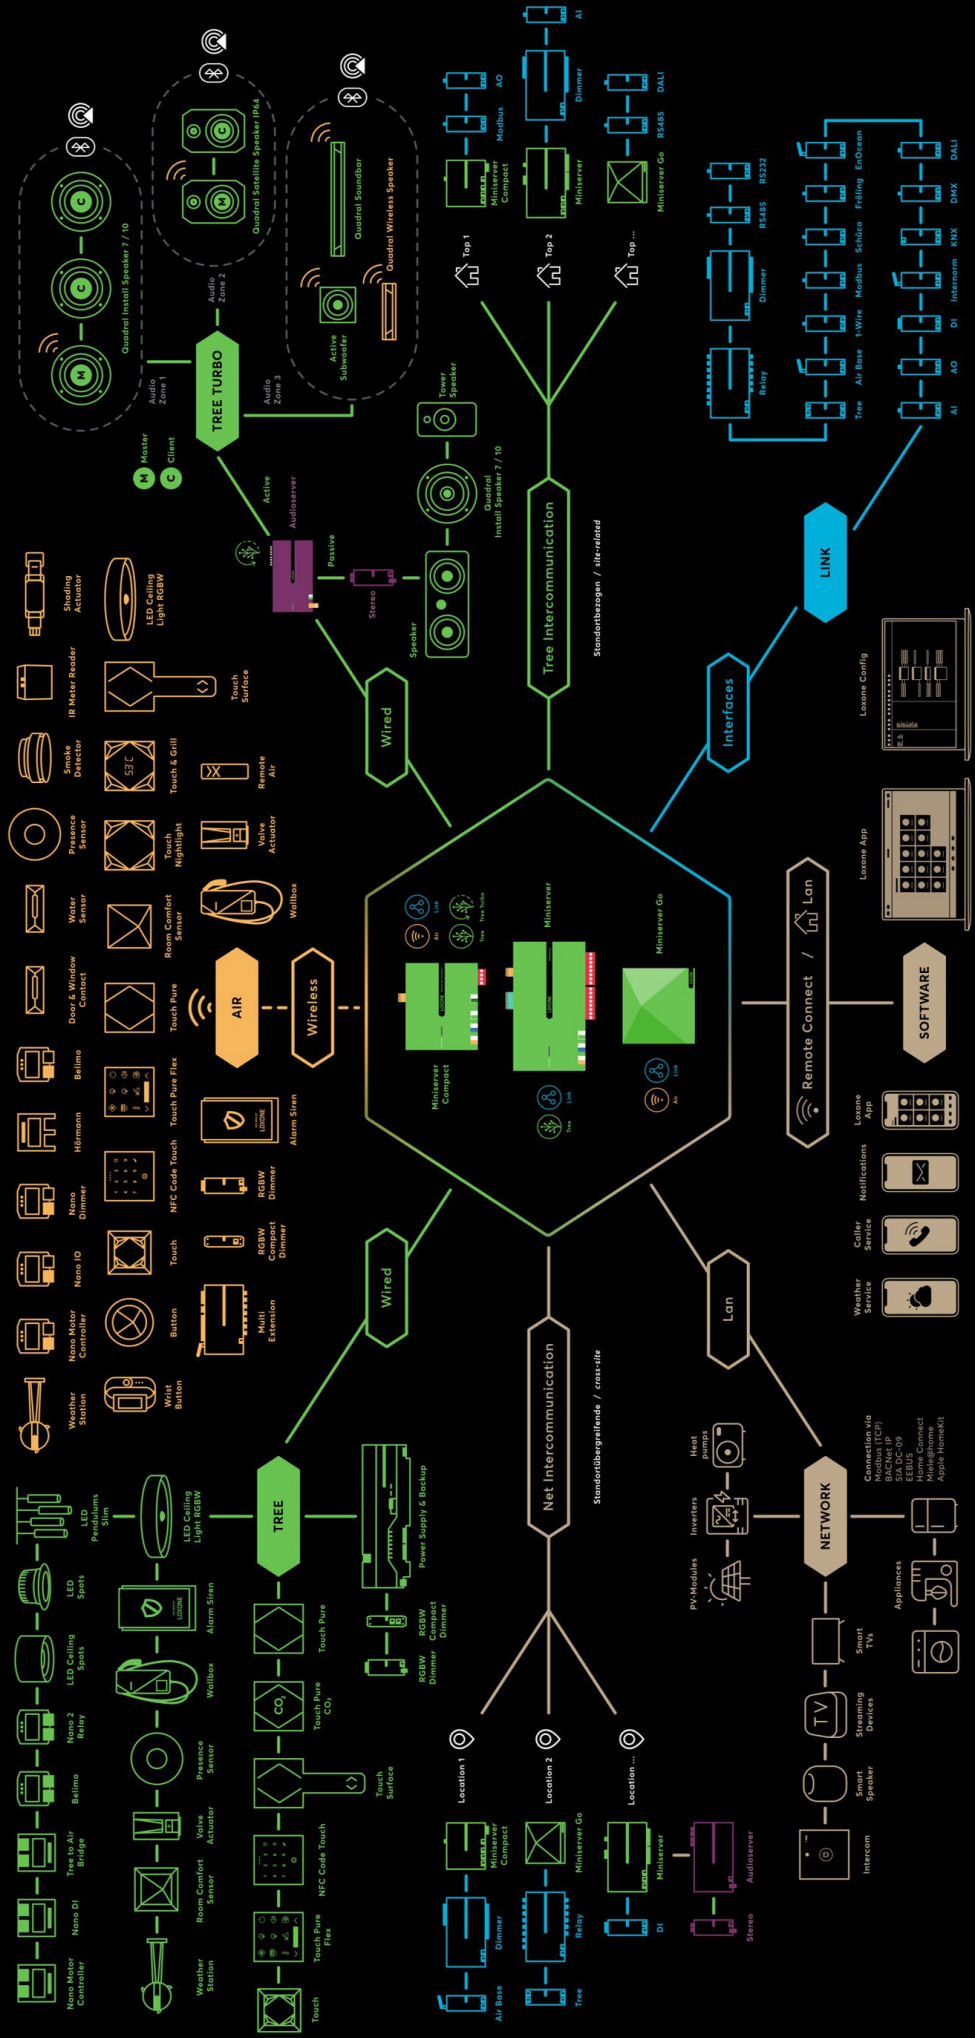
Quadral Install Speaker 7 / 10
Audio Zone 1
Quadral Satellite Speaker IP64
Audio Zone 2
Quadral Soundbar
Quadral Wireless Speaker
Active Subwoofer
Audio Zone 3
TREE TURBO
M Master
C Client
Active
Audioserver
Passive
Stereo
Tower Speaker
Quadral Install Speaker 7 / 10
Speaker
Wired
Tree Intercommunication
Standortbezogen / site-related
Top 1
Top 2
Top ...
Miniserver Compact
Modbus
AO
Miniserver
Dimmer
AI
Miniserver Go
RS485
DALI
Relay
Dimmer
RS485
RS232
Tree
Air Base
1-Wire
Modbus
Schüco
Fröling
EnOcean
AI
AO
DI
Intercom
KNX
DMX
DALI
LINK
Interfaces
Loxone Config
Loxone App
Shading Actuator
LED Ceiling Light RGBW
IR Meter Reader
Touch Surface
Smoke Detector
Touch & Grill
Remote Air
Presence Sensor
Touch Nightlight
Valve Actuator
Water Sensor
Room Comfort Sensor
Wallbox
Door & Window Contact
Touch Pure
AIR
Wireless
Belimo
Touch Pure Flex
Alarm Siren
Hörmann
NFC Code Touch
RGBW Dimmer
Nano Dimmer
Touch
RGBW Compact Dimmer
Nano IO
Button
Multi Extension
Nano Motor Controller
Wrist Button
Weather Station
Link
Air
Tree Turbo
Tree
Miniserver
Miniserver Go
Miniserver Compact
Link
Tree
Link
Air
Remote Connect / Lan
SOFTWARE
Loxone App
Notifications
Caller Service
Weather Service
Wired
Lan
LED Pendulums Slim
LED Ceiling Light RGBW
TREE
Power Supply & Backup
LED Spots
Alarm Siren
Touch Pure
RGBW Compact Dimmer
LED Ceiling Spots
Wallbox
Touch Pure $CO_2$
RGBW Dimmer
Nano 2 Relay
Presence Sensor
Touch Surface
Belimo
Valve Actuator
Tree to Air Bridge
Room Comfort Sensor
NFC Code Touch
Nano DI
Weather Station
Touch Pure Flex
Nano Motor Controller
Touch
Net Intercommunication
Standortübergreifende / cross-site
Location 1
Location 2
Location ...
Miniserver Compact
Dimmer
Air Base
Miniserver Go
Relay
Tree
Miniserver
DI
Audioserver
Stereo
Heat pumps
Inverters
PV-Modules
NETWORK
Connection via Modbus (TCP) BACNet IP SIA DC-09 EEBUS Home Connect Miele@home Apple HomeKit
Appliances
Smart TVs
Streaming Devices
Smart Speaker
Intercom